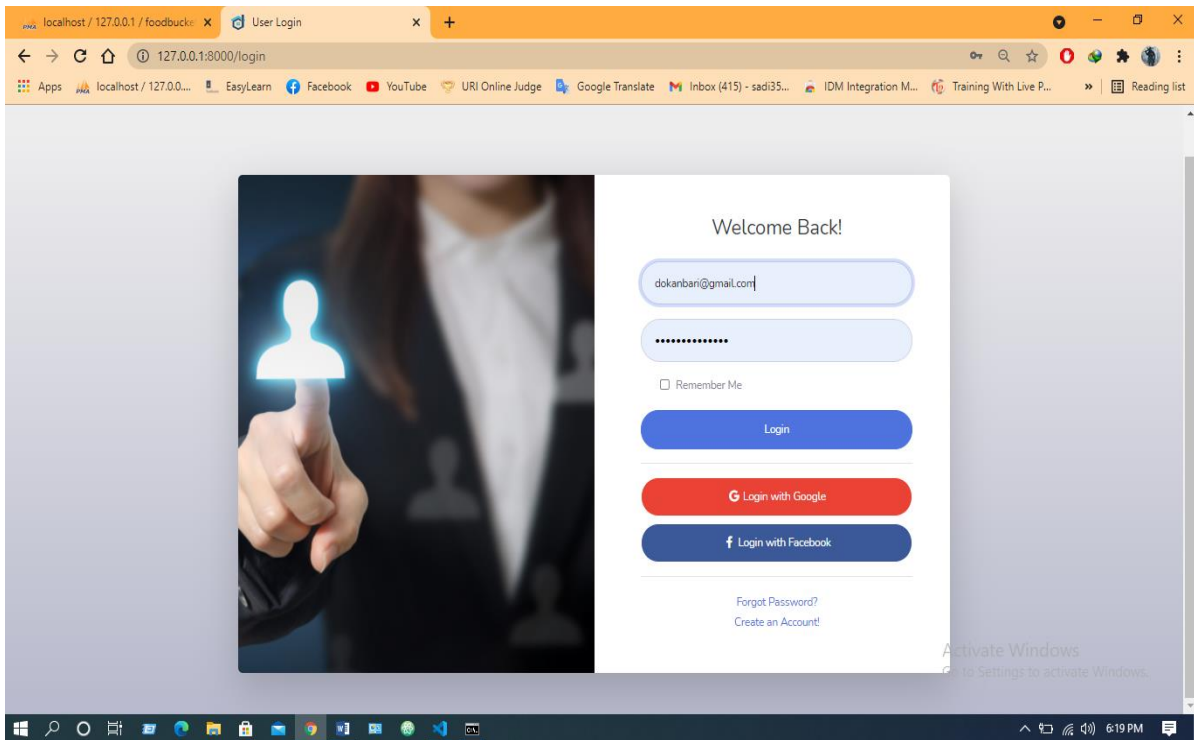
localhost / 127.0.0.1 / foodbucke ×
User Login ×
+

127.0.0.1:8000/login

Apps
localhost / 127.0.0....
EasyLearn
Facebook
YouTube
URI Online Judge
Google Translate
Inbox (415) - sadi35...
IDM Integration M...
Training With Live P...
»
Reading list

Welcome Back!

dokanbari@gmail.com

••••••••••••••

Remember Me

Login

Login with Google

Login with Facebook

Forgot Password?
Create an Account!

Activate Windows
Go to Settings to activate Windows.

6:19 PM